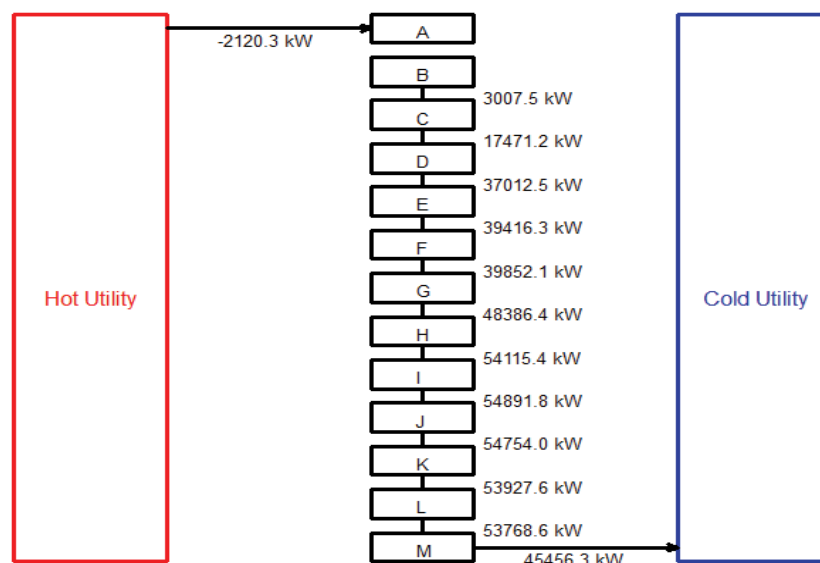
-2120.3 kW

A

B

3007.5 kW

C

17471.2 kW

D

37012.5 kW

E

39416.3 kW

F

39852.1 kW

G

48386.4 kW

H

54115.4 kW

I

54891.8 kW

J

54754.0 kW

K

53927.6 kW

L

53768.6 kW

M

45456.3 kW

Hot Utility

Cold Utility